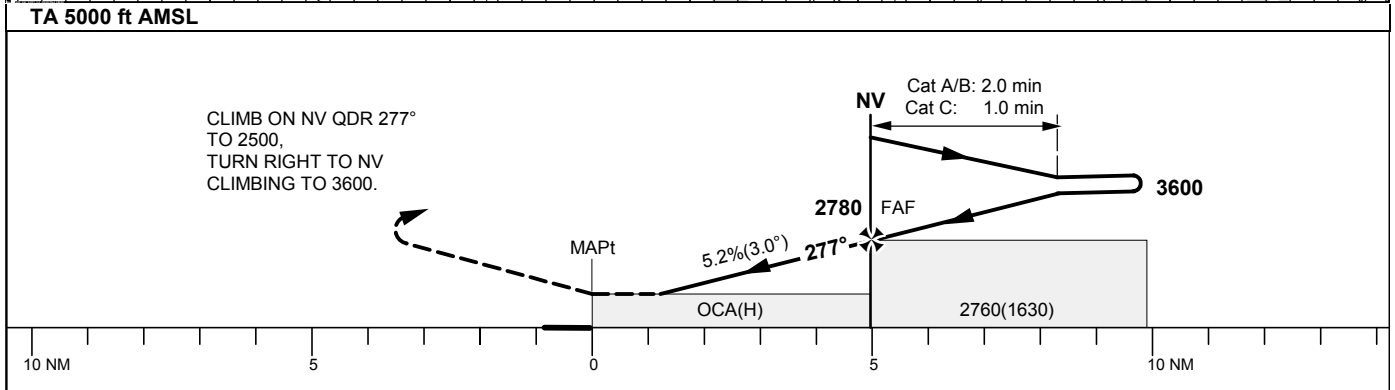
TA 5000 ft AMSL

CLIMB ON NV QDR 277° TO 2500, TURN RIGHT TO NV CLIMBING TO 3600.

NV

Cat A/B: 2.0 min
Cat C: 1.0 min

3600

2780 FAF

MAPt

5.2%(3.0°)

277°

OCA(H)

2760(1630)

10 NM

5

0

5

10 NM